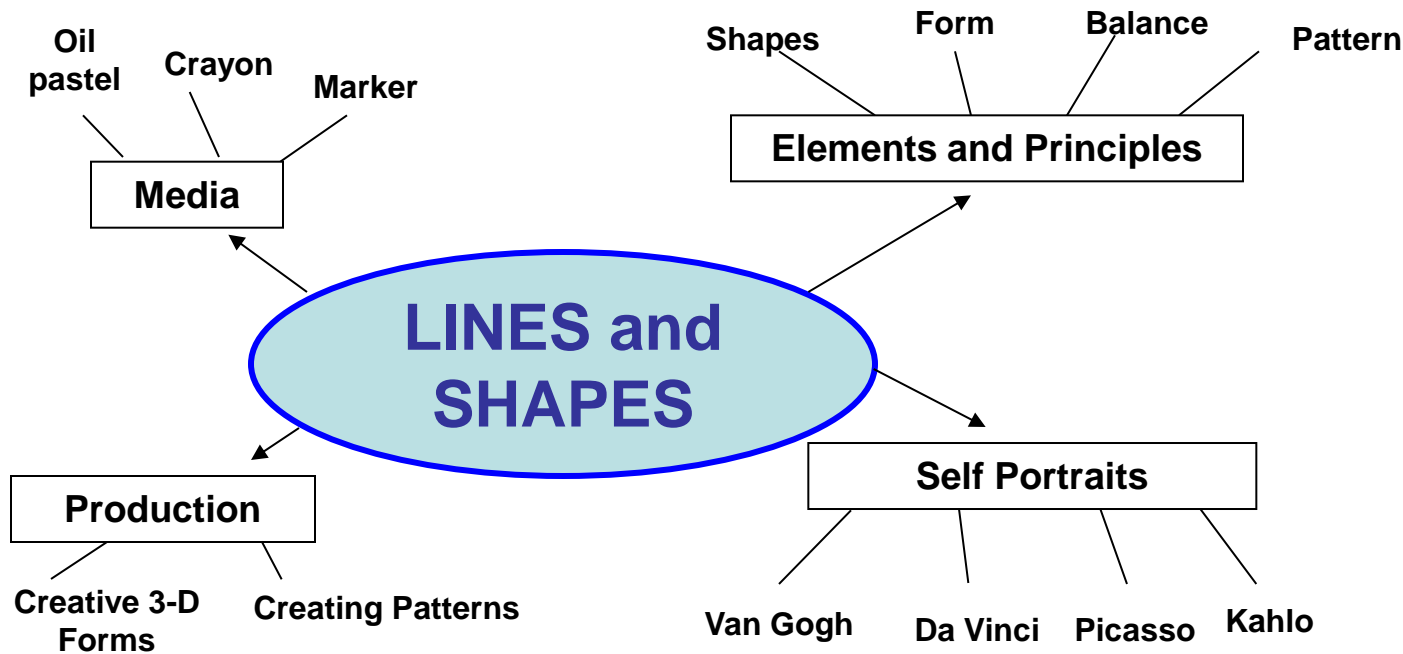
LINES and SHAPES

Media

Oil pastel

Crayon

Marker

Elements and Principles

Shapes

Form

Balance

Pattern

Self Portraits

Van Gogh

Da Vinci

Picasso

Kahlo

Production

Creative 3-D Forms

Creating Patterns